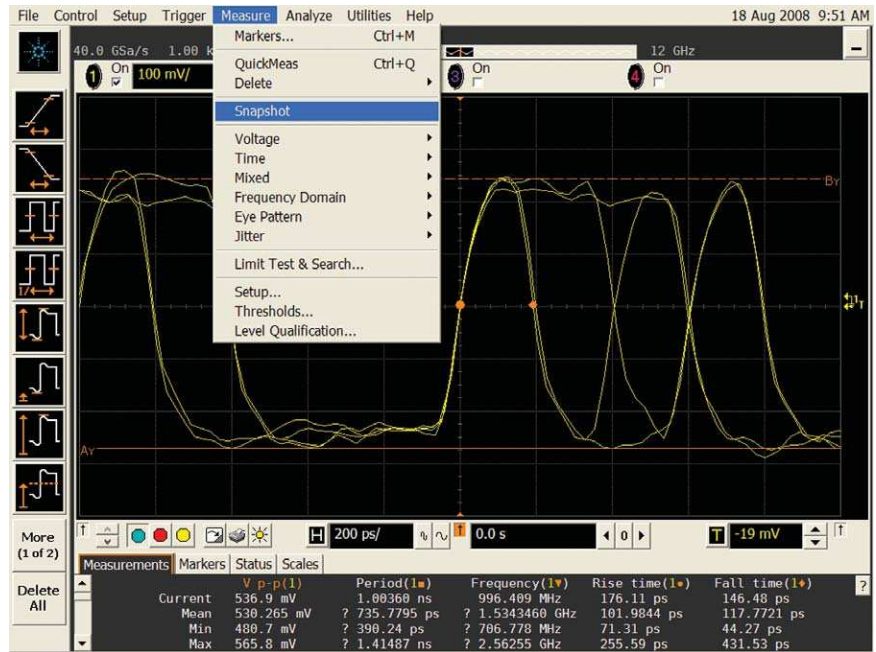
File Control Setup Trigger Measure Analyze Utilities Help 18 Aug 2008 9:51 AM

40.0 GSa/s 1.00 k 12 GHz

1 On 100 mV/ 3 On 4 On

Markers... Ctrl+M
QuickMeas Ctrl+Q
Delete
Snapshot
Voltage
Time
Mixed
Frequency Domain
Eye Pattern
Jitter
Limit Test & Search...
Setup...
Thresholds...
Level Qualification...

BY

AY

More (1 of 2)

H 200 ps/ 0.0 s T -19 mV

Delete All

Measurements Markers Status Scales

| | V p-p(1) | Period(1) | Frequency(1) | Rise time(1) | Fall time(1) |
|---|---|---|---|---|---|
| Current | 536.9 mV | 1.00360 ns | 996.409 MHz | 176.11 ps | 146.48 ps |
| Mean | 530.265 mV | ? 735.7795 ps | ? 1.5343460 GHz | 101.9844 ps | 117.7721 ps |
| Min | 480.7 mV | ? 390.24 ps | ? 706.778 MHz | 71.31 ps | 44.27 ps |
| Max | 565.8 mV | ? 1.41487 ns | ? 2.56255 GHz | 255.59 ps | 431.53 ps |